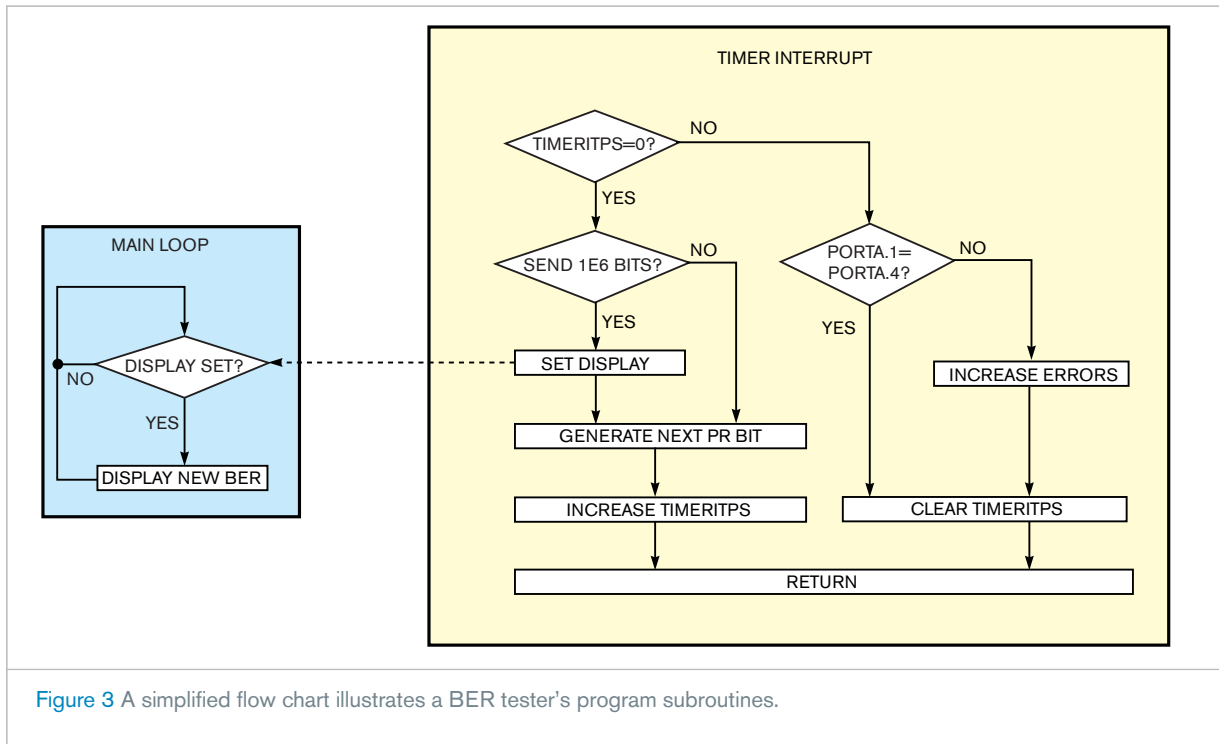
TIMER INTERRUPT

TIMERITPS=0?

NO

YES

SEND 1E6 BITS?

NO

YES

SET DISPLAY

GENERATE NEXT PR BIT

INCREASE TIMERITPS

PORTA.1= PORTA.4?

NO

YES

INCREASE ERRORS

CLEAR TIMERITPS

RETURN

MAIN LOOP

DISPLAY SET?

NO

YES

DISPLAY NEW BER

Figure 3 A simplified flow chart illustrates a BER tester's program subroutines.